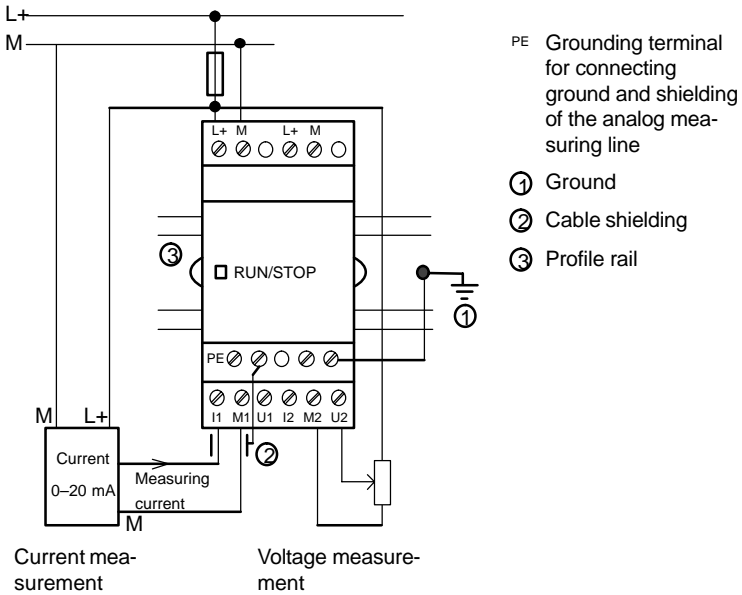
L+
M

L+ M L+ M

③

RUN/STOP

①

PE

I1 M1 U1 I2 M2 U2

M L+

Current
0–20 mA

Measuring current

M

I

②

Current measurement

Voltage measurement

PE Grounding terminal for connecting ground and shielding of the analog measuring line

① Ground

② Cable shielding

③ Profile rail